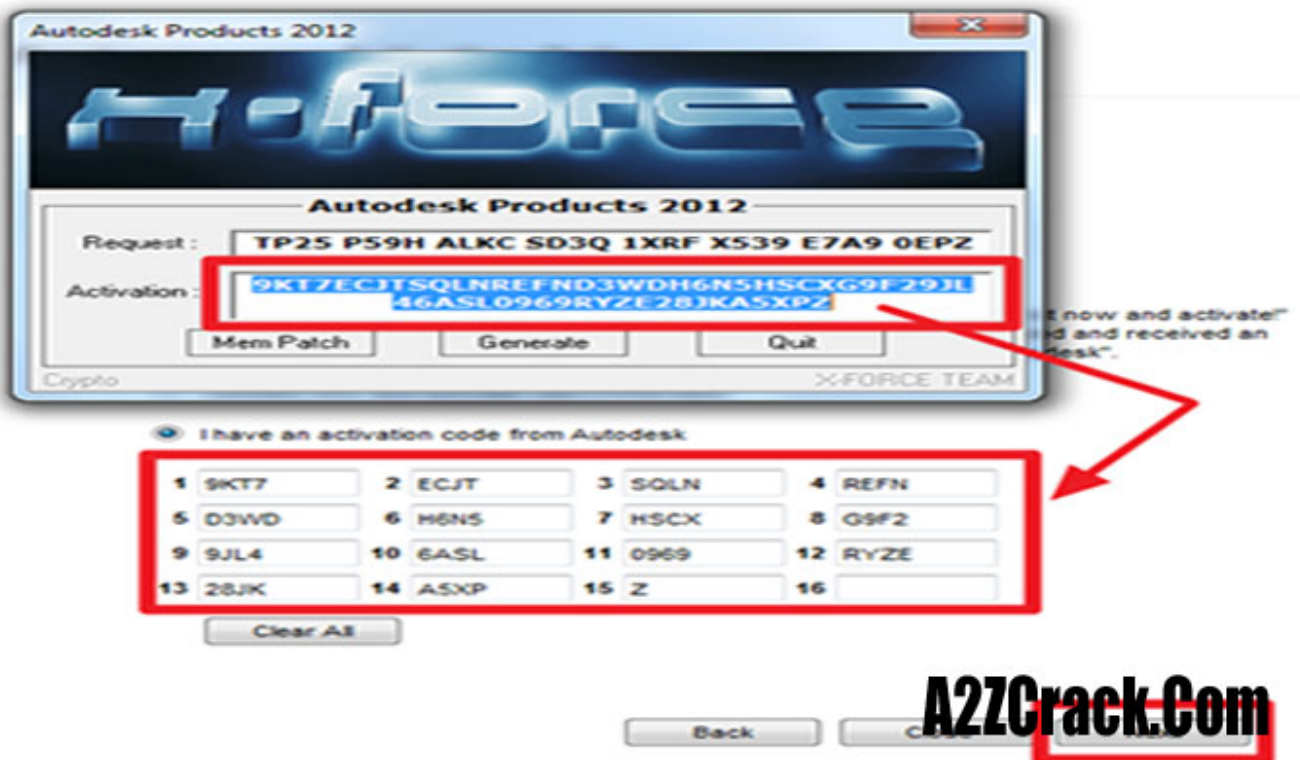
Autodesk Products 2012

X-FORCE

Autodesk Products 2012

Request : TP25 P59H ALKC SD3Q 1XRF X539 E7A9 0EPZ

Activation : 9KT7ECJTSQLNREFND3WDH6N5HSCXG9F29JL46ASL0969RYZE28JKA5XPZ

Mem Patch

Generate

Quit

Crypto

X-FORCE TEAM

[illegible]t now and activate!"
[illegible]d and received an
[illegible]esk".

I have an activation code from Autodesk

| 1 | 9KT7 | 2 | ECJT | 3 | SQLN | 4 | REFN |
|---|---|---|---|---|---|---|---|
| 5 | D3WD | 6 | H6N5 | 7 | HSCX | 8 | G9F2 |
| 9 | 9JL4 | 10 | 6ASL | 11 | 0969 | 12 | RYZE |
| 13 | 28JK | 14 | A5XP | 15 | Z | 16 | |

Clear All

A2ZCrack.Com

Back

Cl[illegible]

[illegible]